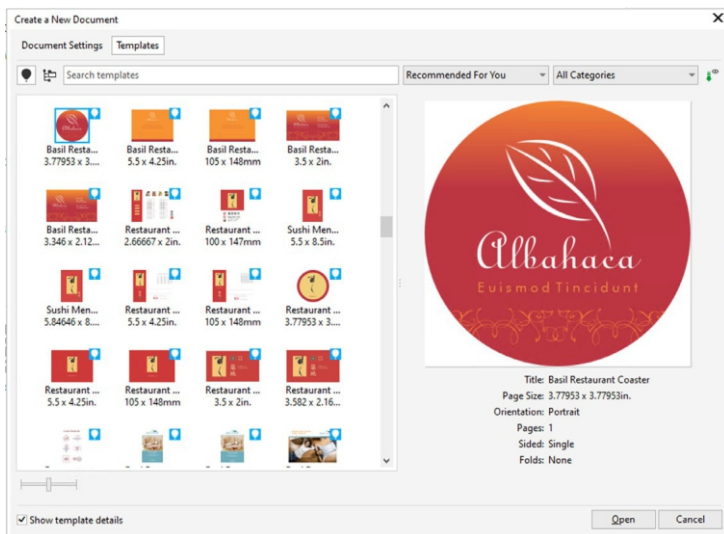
Create a New Document

Document Settings | Templates

Search templates

Recommended For You

All Categories

Basil Resta... 3.77953 x 3....

Basil Resta... 5.5 x 4.25in.

Basil Resta... 105 x 148mm

Basil Resta... 3.5 x 2in.

Basil Resta... 3.346 x 2.12...

Restaurant ... 2.66667 x 2in.

Restaurant ... 100 x 147mm

Sushi Men... 5.5 x 8.5in.

Sushi Men... 5.84646 x 8....

Restaurant ... 5.5 x 4.25in.

Restaurant ... 105 x 148mm

Restaurant ... 3.77953 x 3....

Restaurant ... 5.5 x 4.25in.

Restaurant ... 105 x 148mm

Restaurant ... 3.5 x 2in.

Restaurant ... 3.582 x 2.16...

Albahaca

Euismod Tincidunt

Title: Basil Restaurant Coaster
Page Size: 3.77953 x 3.77953in.
Orientation: Portrait
Pages: 1
Sided: Single
Folds: None

Show template details

Open

Cancel